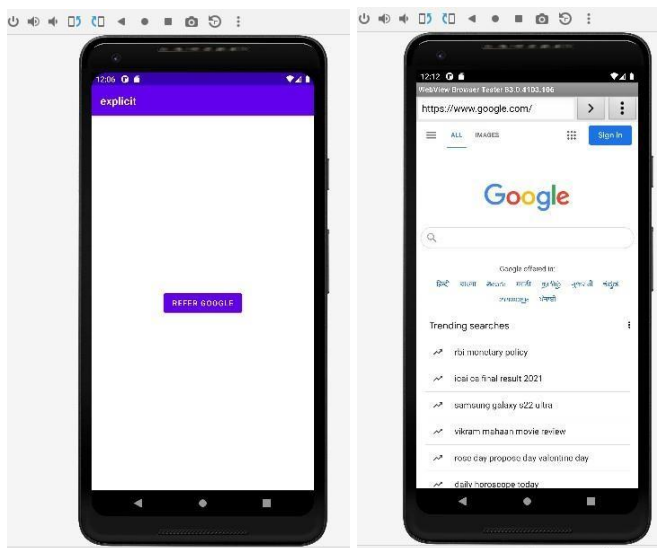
12:06

explicit

REFER GOOGLE

12:12

WebView Browser Tester 83.0.4103.106

https://www.google.com/

ALL IMAGES

Sign in

Google

Google offered in:

हिन्दी বাংলা తెలుగు मराठी தமிழ் ગુજરાતી ಕನ್ನಡ മലയാളം ਪੰਜਾਬੀ

Trending searches

rbi monetary policy

icai ca final result 2021

samsung galaxy s22 ultra

vikram mahaan movie review

rose day propose day valentine day

daily horoscope today